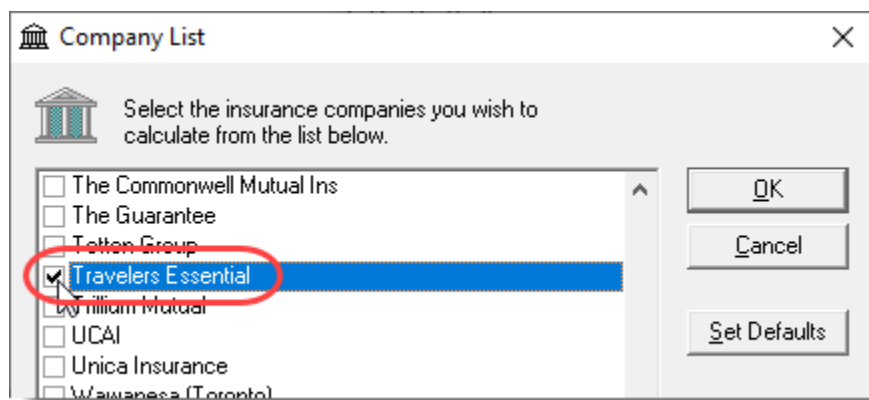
Company List

Select the insurance companies you wish to calculate from the list below.

The Commonwell Mutual Ins
The Guarantee
Totten Group
Travelers Essential
Trillium Mutual
UCAI
Unica Insurance
Wawanesa (Toronto)

OK
Cancel
Set Defaults